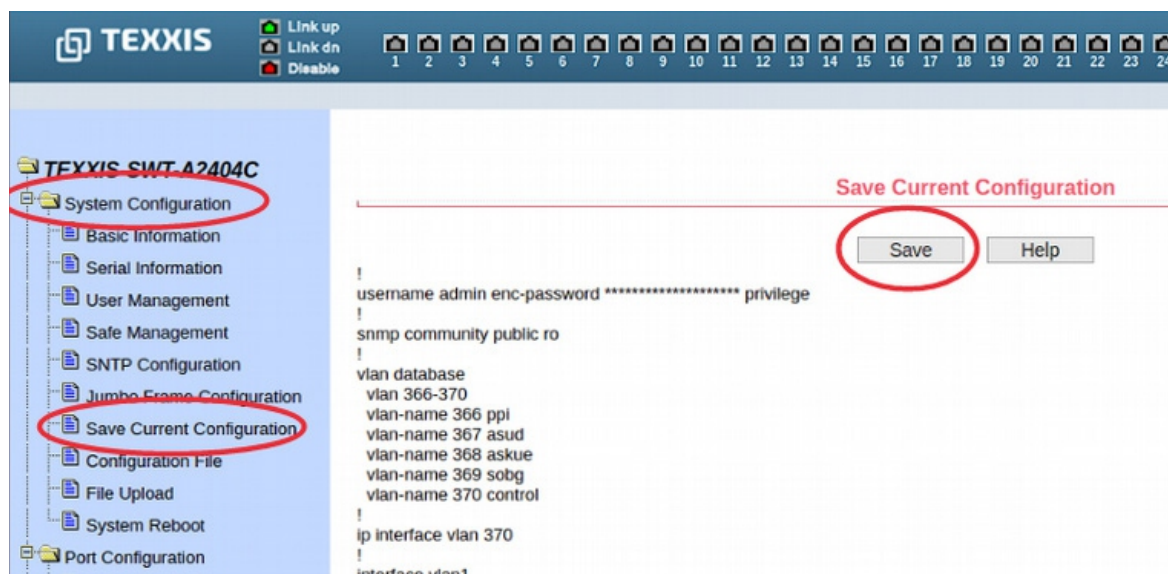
TEXXIS

Link up
Link dn
Disable

1 2 3 4 5 6 7 8 9 10 11 12 13 14 15 16 17 18 19 20 21 22 23 24

TEXXIS SWT-A2404C
System Configuration
Basic Information
Serial Information
User Management
Safe Management
SNTP Configuration
Jumbo Frame Configuration
Save Current Configuration
Configuration File
File Upload
System Reboot
Port Configuration

Save Current Configuration

Save Help

!
username admin enc-password ******************** privilege
!
snmp community public ro
!
vlan database
vlan 366-370
vlan-name 366 ppi
vlan-name 367 asud
vlan-name 368 askue
vlan-name 369 sobg
vlan-name 370 control
!
ip interface vlan 370
!
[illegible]